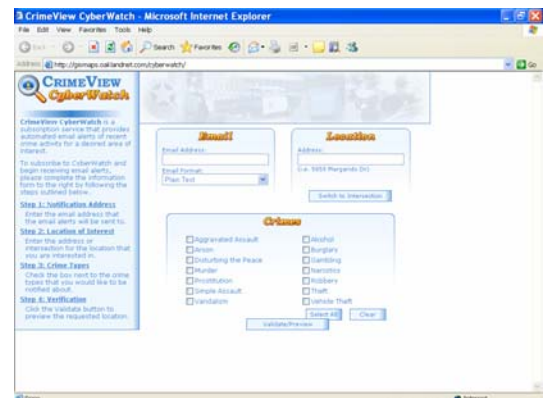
CrimeView CyberWatch - Microsoft Internet Explorer

File Edit View Favorites Tools Help

Back Search Favorites

Address http://gismaps.oaklandnet.com/cyberwatch/ Go

CRIMEVIEW CyberWatch

CrimeView CyberWatch is a subscription service that provides automated email alerts of recent crime activity for a desired area of interest.

To subscribe to CyberWatch and begin receiving email alerts, please complete the information form to the right by following the steps outlined below.

Step 1: Notification Address
Enter the email address that the email alerts will be sent to.

Step 2: Location of Interest
Enter the address or intersection for the location that you are interested in.

Step 3: Crime Types
Check the box next to the crime types that you would like to be notified about.

Step 4: Verification
Click the validate button to preview the requested location.

Email

Email Address:

Email Format:
Plain Text

Location

Address:

(i.e. 5959 Margarido Dr)

Switch to Intersection

Crimes

Aggravated Assault
Arson
Disturbing the Peace
Murder
Prostitution
Simple Assault
Vandalism
Alcohol
Burglary
Gambling
Narcotics
Robbery
Theft
Vehicle Theft

Select All Clear

Validate/Preview

Done Internet